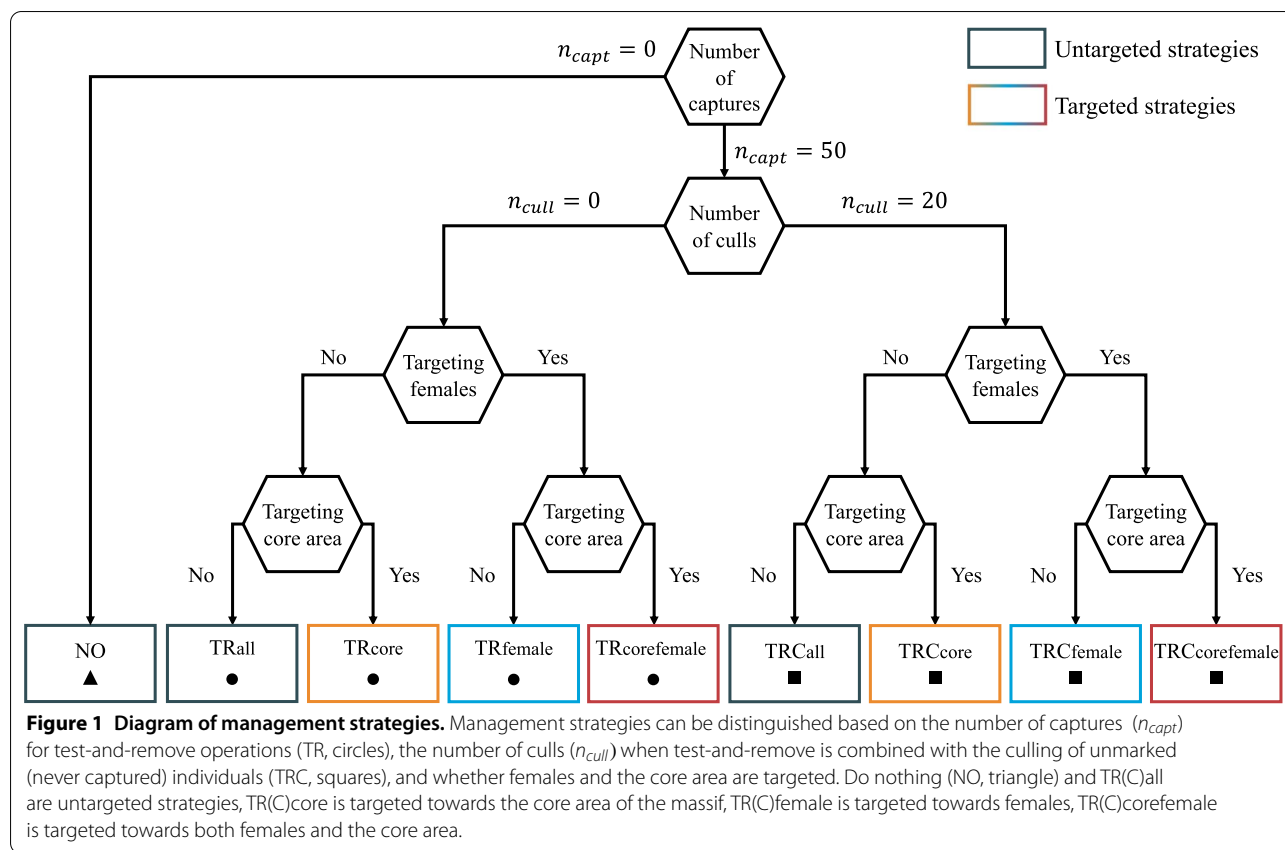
$n_{capt} = 0$

Number of captures

Untargeted strategies

Targeted strategies

$n_{capt} = 50$

$n_{cull} = 0$

Number of culls

$n_{cull} = 20$

No

Targeting females

Yes

No

Targeting females

Yes

Targeting core area

Targeting core area

Targeting core area

Targeting core area

No

Yes

No

Yes

No

Yes

No

Yes

NO ▲

TRall ●

TRcore ●

TRfemale ●

TRcorefemale ●

TRCall ■

TRCcore ■

TRCfemale ■

TRCcorefemale ■

**Figure 1 Diagram of management strategies.** Management strategies can be distinguished based on the number of captures ($n_{capt}$) for test-and-remove operations (TR, circles), the number of culls ($n_{cull}$) when test-and-remove is combined with the culling of unmarked (never captured) individuals (TRC, squares), and whether females and the core area are targeted. Do nothing (NO, triangle) and TR(C)all are untargeted strategies, TR(C)core is targeted towards the core area of the massif, TR(C)female is targeted towards females, TR(C)corefemale is targeted towards both females and the core area.